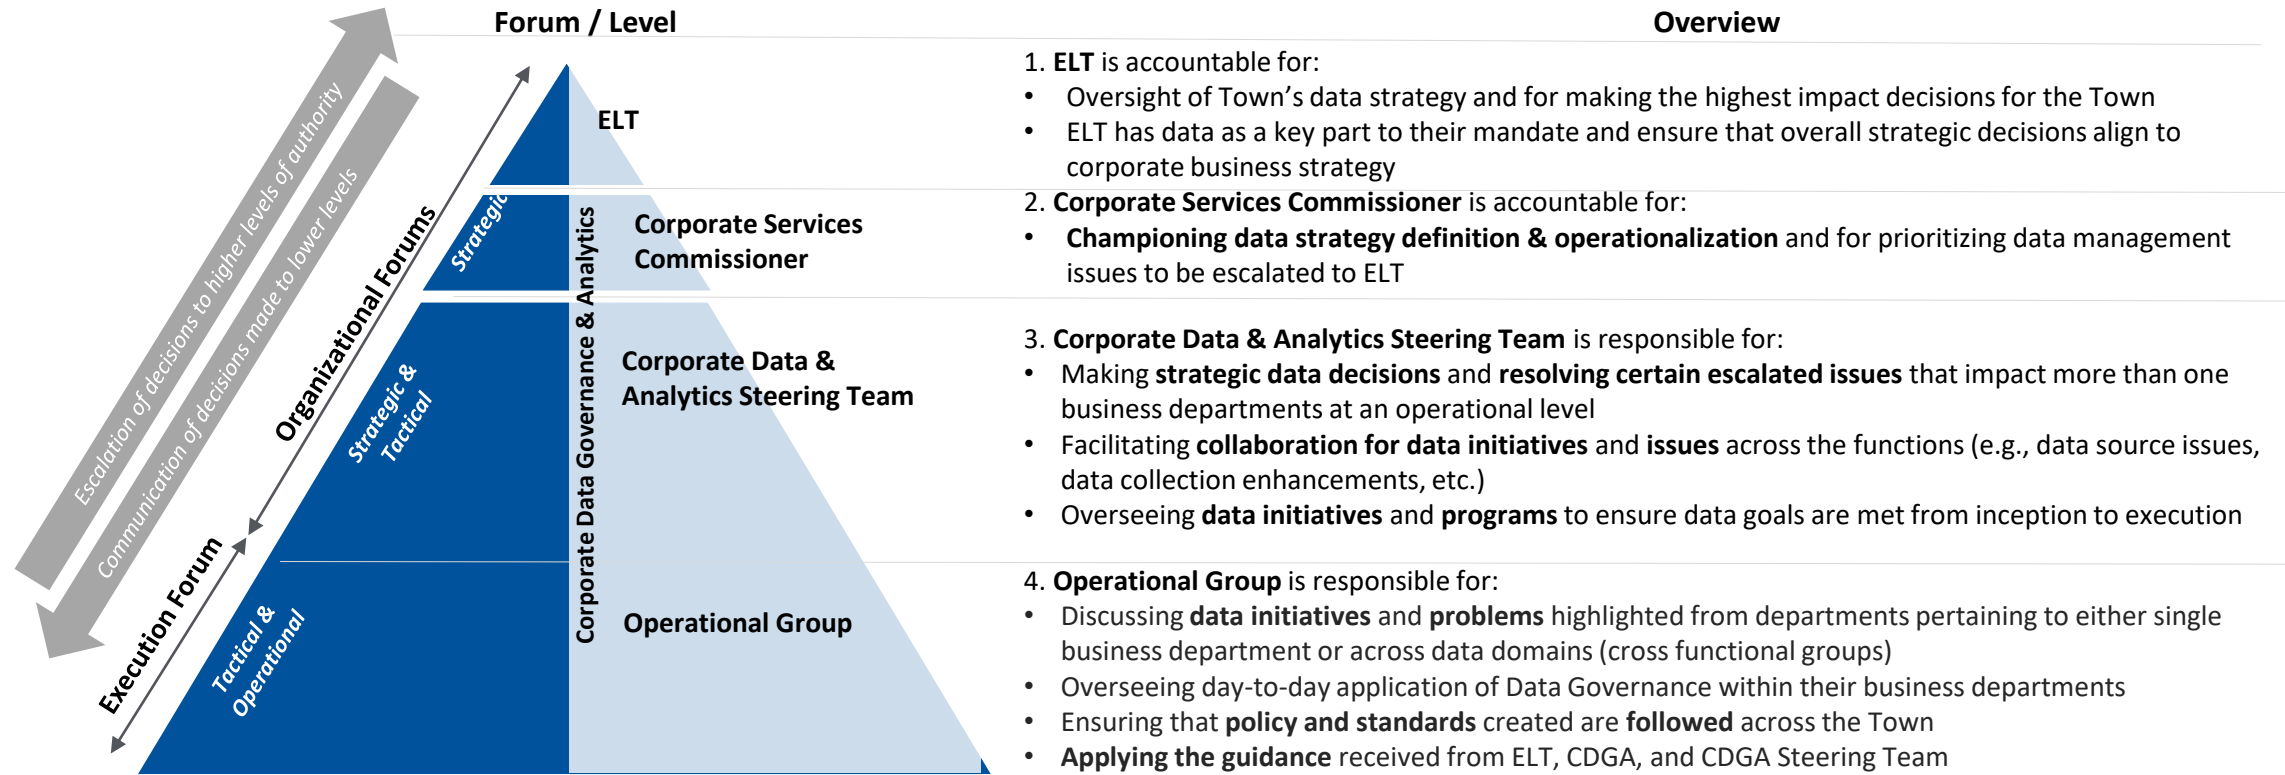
Forum / Level

Overview

Escalation of decisions to higher levels of authority

Communication of decisions made to lower levels

Organizational Forums

Execution Forum

Strategic

Strategic & Tactical

Tactical & Operational

Corporate Data Governance & Analytics

ELT

Corporate Services Commissioner

Corporate Data & Analytics Steering Team

Operational Group

1. **ELT** is accountable for:
• Oversight of Town's data strategy and for making the highest impact decisions for the Town
• ELT has data as a key part to their mandate and ensure that overall strategic decisions align to corporate business strategy

2. **Corporate Services Commissioner** is accountable for:
• **Championing data strategy definition & operationalization** and for prioritizing data management issues to be escalated to ELT

3. **Corporate Data & Analytics Steering Team** is responsible for:
• Making **strategic data decisions** and **resolving certain escalated issues** that impact more than one business departments at an operational level
• Facilitating **collaboration for data initiatives** and **issues** across the functions (e.g., data source issues, data collection enhancements, etc.)
• Overseeing **data initiatives** and **programs** to ensure data goals are met from inception to execution

4. **Operational Group** is responsible for:
• Discussing **data initiatives** and **problems** highlighted from departments pertaining to either single business department or across data domains (cross functional groups)
• Overseeing day-to-day application of Data Governance within their business departments
• Ensuring that **policy and standards** created are **followed** across the Town
• **Applying the guidance** received from ELT, CDGA, and CDGA Steering Team